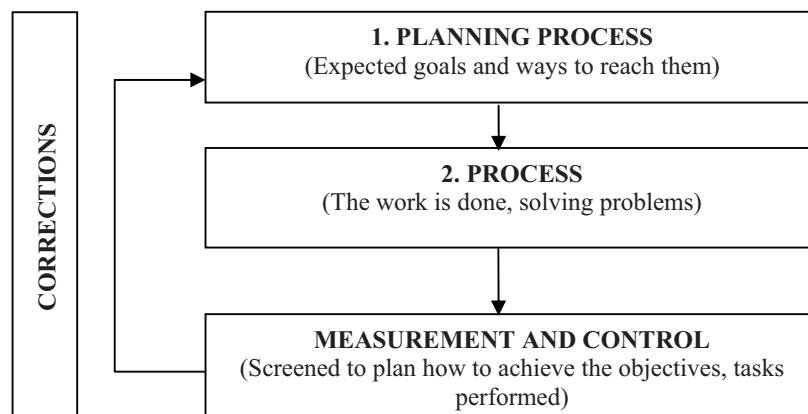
CORRECTIONS

1. PLANNING PROCESS
(Expected goals and ways to reach them)

2. PROCESS
(The work is done, solving problems)

MEASUREMENT AND CONTROL
(Screened to plan how to achieve the objectives, tasks performed)